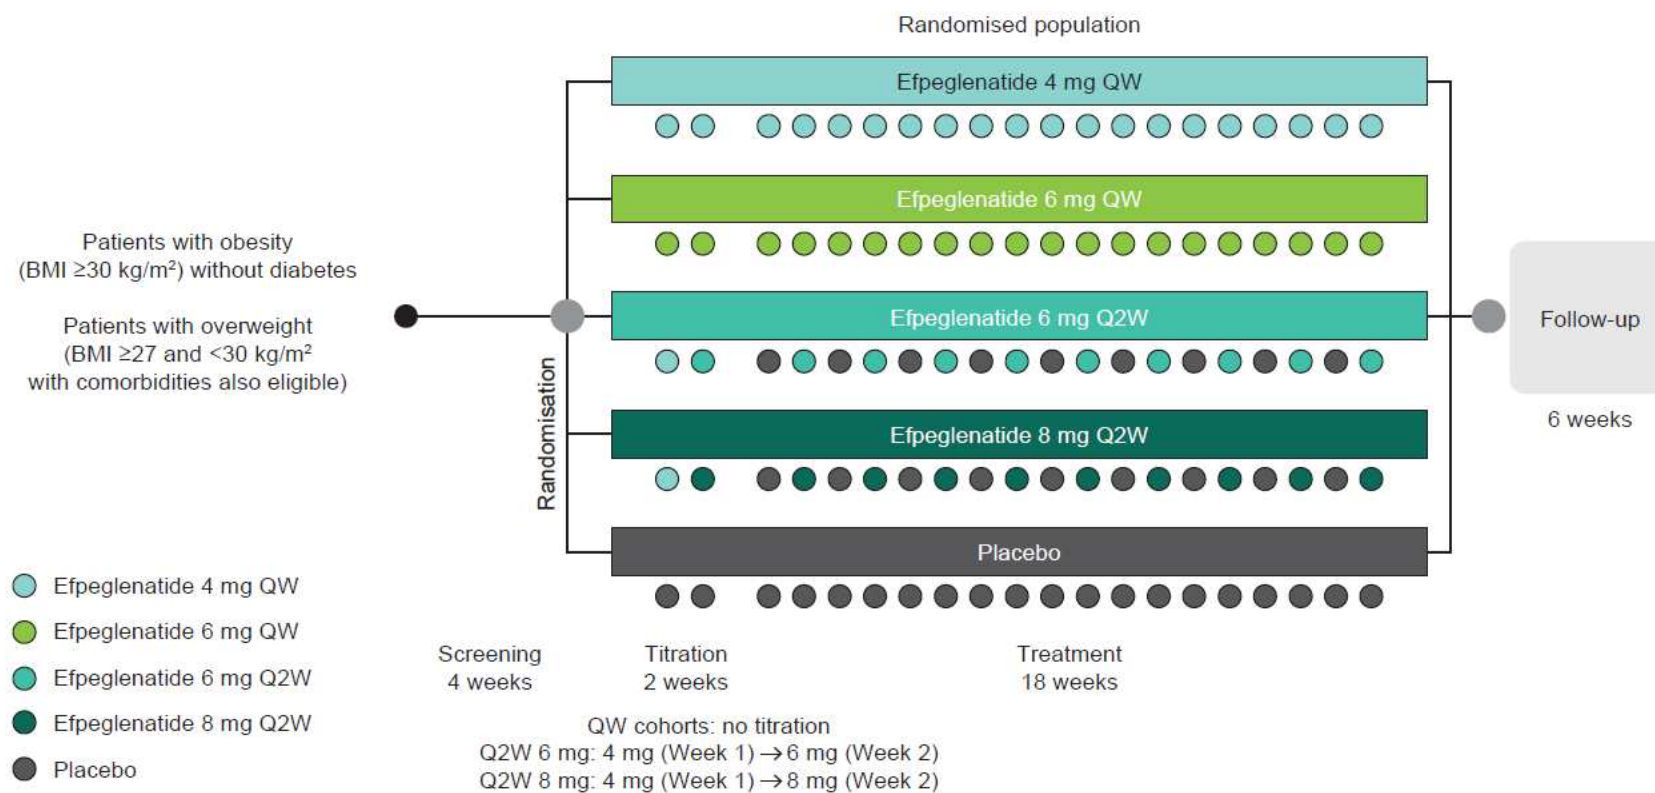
Randomised population

Efpeglenatide 4 mg QW

Efpeglenatide 6 mg QW

Patients with obesity (BMI ≥30 kg/m²) without diabetes

Patients with overweight (BMI ≥27 and <30 kg/m² with comorbidities also eligible)

Efpeglenatide 6 mg Q2W

Follow-up

6 weeks

Randomisation

Efpeglenatide 8 mg Q2W

Placebo

Efpeglenatide 4 mg QW
Efpeglenatide 6 mg QW
Efpeglenatide 6 mg Q2W
Efpeglenatide 8 mg Q2W
Placebo

Screening
4 weeks

Titration
2 weeks

Treatment
18 weeks

QW cohorts: no titration
Q2W 6 mg: 4 mg (Week 1) → 6 mg (Week 2)
Q2W 8 mg: 4 mg (Week 1) → 8 mg (Week 2)